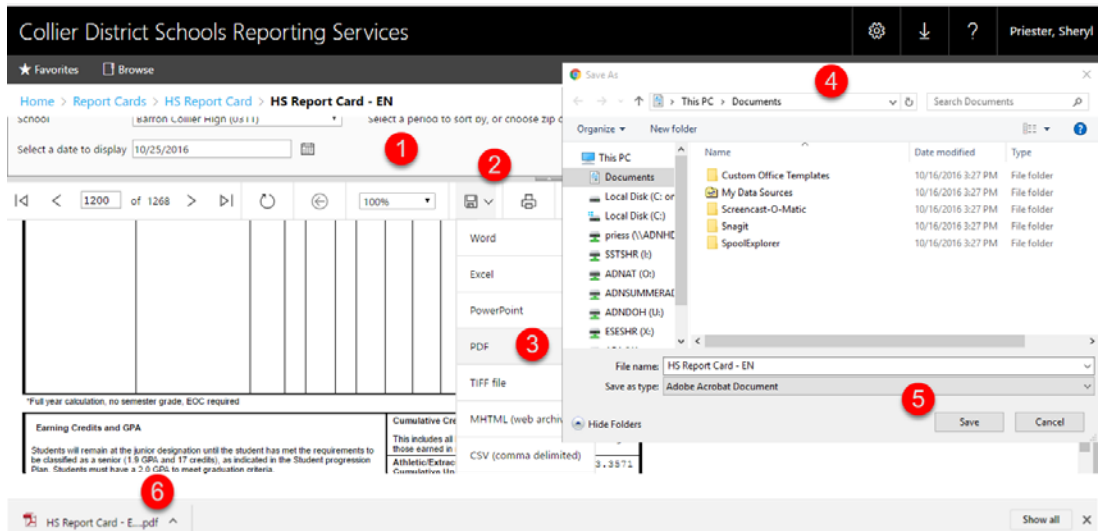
Collier District Schools Reporting Services

Priester, Sheryl

★ Favorites  Browse

Home > Report Cards > HS Report Card > HS Report Card - EN

School  Barron Collier High (0311)

Select a period to sort by, or choose zip c

Select a date to display 10/25/2016

1

2

1200 of 1268

100%

Word

Excel

PowerPoint

PDF

3

TIFF file

MHTML (web archi

CSV (comma delimited)

*Full year calculation, no semester grade, EOC required

Earning Credits and GPA

Students will remain at the junior designation until the student has met the requirements to be classified as a senior (1.9 GPA and 17 credits), as indicated in the Student progression Plan. Students must have a 2.0 GPA to meet graduation criteria.

Cumulative Cre

This includes all those earned in

Athletic/Extrac Cumulative Un

3.3571

Save As

4

This PC > Documents

Search Documents

Organize ▾  New folder

This PC

Documents

Local Disk (C: or

Local Disk (C:)

priess (\\ADNHD

SSTSHR (I:)

ADNAT (O:)

ADNSUMMERAD

ADNDOH (U:)

ESESHR (X:)

| Name | Date modified | Type |
|---|---|---|
| Custom Office Templates | 10/16/2016 3:27 PM | File folder |
| My Data Sources | 10/16/2016 3:27 PM | File folder |
| Screencast-O-Matic | 10/16/2016 3:27 PM | File folder |
| Snagit | 10/16/2016 3:27 PM | File folder |
| SpoolExplorer | 10/16/2016 3:27 PM | File folder |

File name: HS Report Card - EN

Save as type: Adobe Acrobat Document

5

Hide Folders

Save  Cancel

6

HS Report Card - E....pdf

Show all